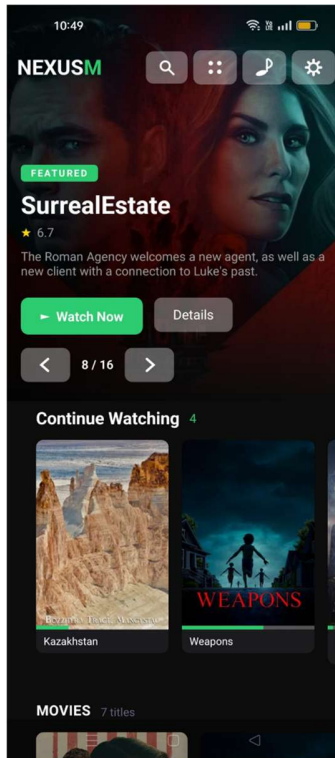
10:49

NEXUSM

FEATURED

SurrealEstate

★ 6.7

The Roman Agency welcomes a new agent, as well as a new client with a connection to Luke's past.

Watch Now

Details

8 / 16

Continue Watching 4

Kazakhstan

WEAPONS

Weapons

MOVIES 7 titles